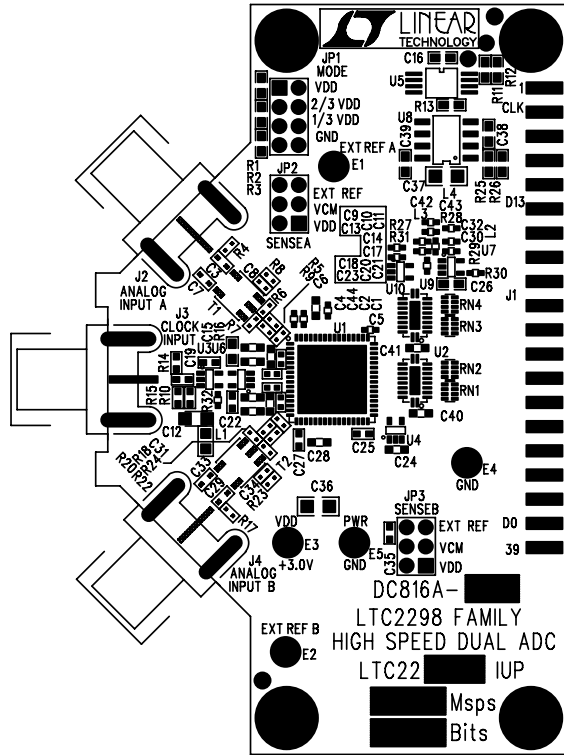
LINEAR TECHNOLOGY

JP1 MODE
VDD
2/3 VDD
1/3 VDD
GND

C16
U5
R12
R11
1
CLK
R13
U8
C39
C38
R1
R2
R3
EXT REF A
E1
JP2
EXT REF
VCM
VDD
SENSEA
C37
L4
R25
R26
D13
C42
C43
L3
R27
R28
C9
C10
C13
C11
C14
C17
R31
C32
C30
L2
R29
C18
C20
C23
C21
R30
U10
U9
J2
ANALOG
INPUT A
R4
C7
C3
R8
R5
R9
C6
T1
C8
R6
C4
C44
C2
C1
RN4
J1
J3
CLOCK
INPUT
C15
R7
C5
RN3
U3
U6
R16
U1
C41
U2
R14
C19
RN2
RN1
R15
R10
R32
C40
C12
L1
C22
R18
C31
R20
R24
R22
R19
C27
C28
C25
U4
C24
E4
GND
C33
C29
T2
C34
R23
C36
R17
D0
JP3
SENSEB
EXT REF
VCM
VDD
VDD
E3
+3.0V
PWR
GND
E5
C35
39
J4
ANALOG
INPUT B

DC816A-
LTC2298 FAMILY
HIGH SPEED DUAL ADC
EXT REF B
E2
LTC22 IUP
Msps
Bits